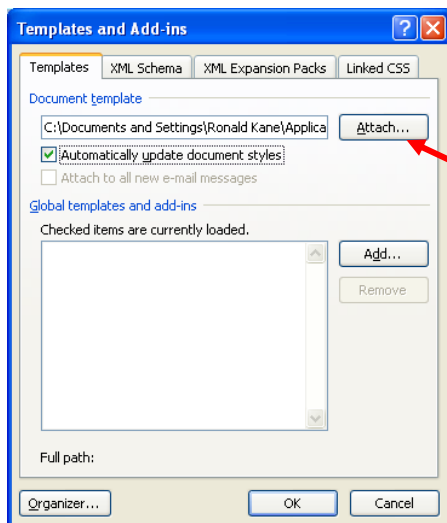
Templates and Add-ins

Templates | XML Schema | XML Expansion Packs | Linked CSS

Document template

C:\Documents and Settings\Ronald Kane\Applica

Attach...

Automatically update document styles

Attach to all new e-mail messages

Global templates and add-ins

Checked items are currently loaded.

Add...

Remove

Full path:

Organizer...

OK

Cancel